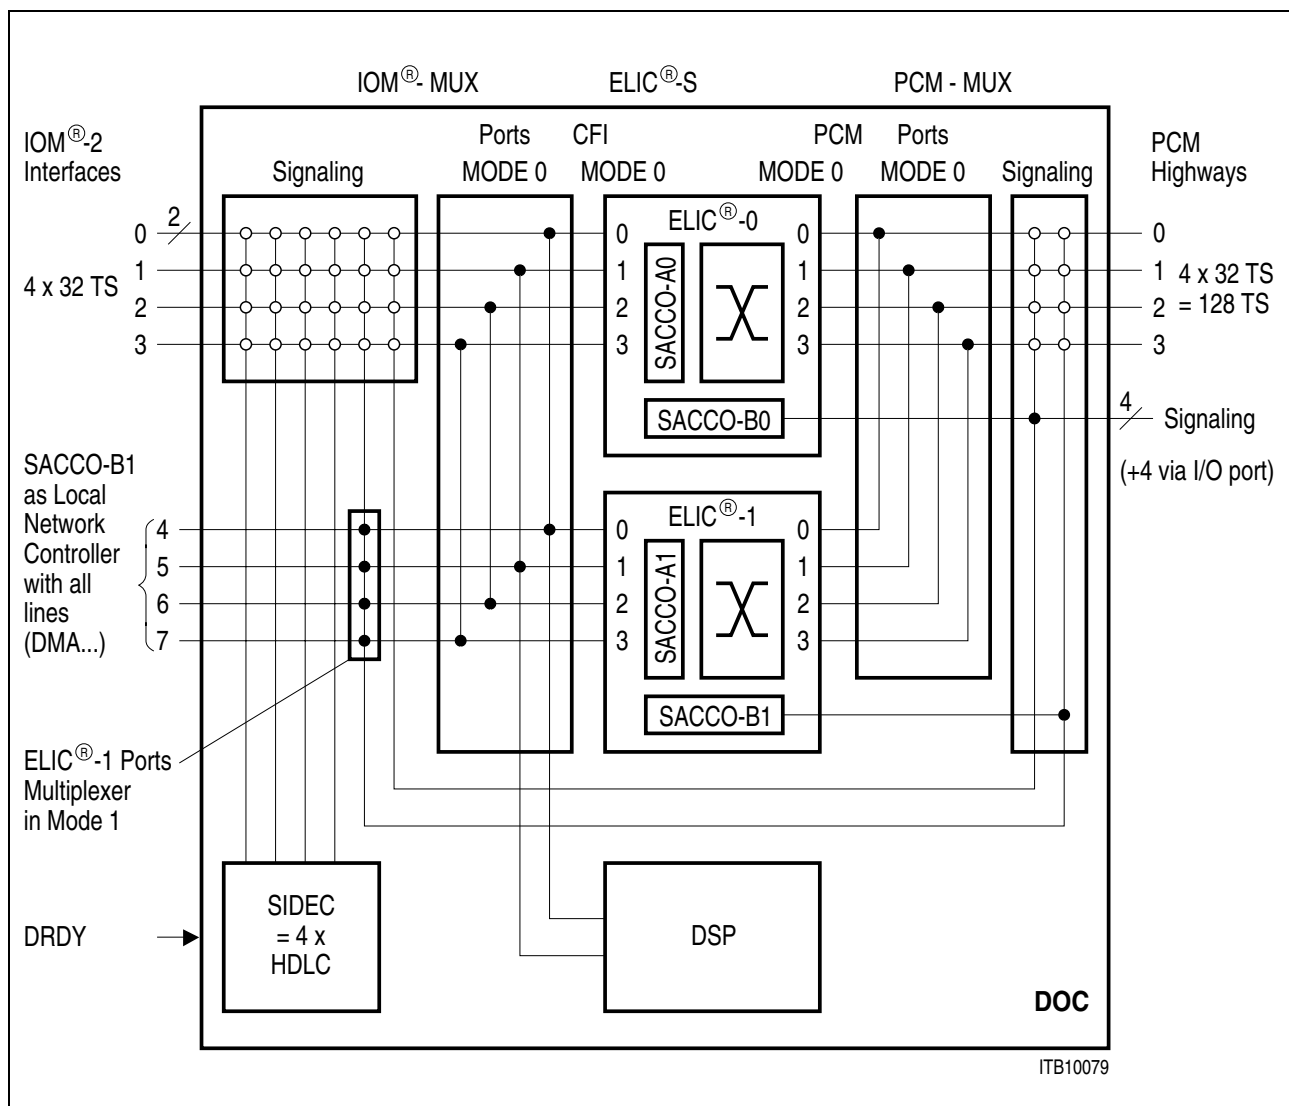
IOM$^{®}$- MUX ELIC$^{®}$-S PCM - MUX

IOM$^{®}$-2 Interfaces

Signaling

Ports MODE 0

CFI MODE 0

PCM MODE 0

Ports MODE 0

Signaling

PCM Highways

0 2

1

4 x 32 TS

2

3

ELIC$^{®}$-0

0
1
2
3

SACCO-A0

0
1
2
3

SACCO-B0

0
1 4 x 32 TS
2 = 128 TS
3

4 Signaling

(+4 via I/O port)

SACCO-B1 as Local Network Controller with all lines (DMA...)

4
5
6
7

ELIC$^{®}$-1

0
1
2
3

SACCO-A1

0
1
2
3

SACCO-B1

ELIC$^{®}$-1 Ports Multiplexer in Mode 1

SIDEC = 4 x HDLC

DRDY

DSP

DOC

ITB10079